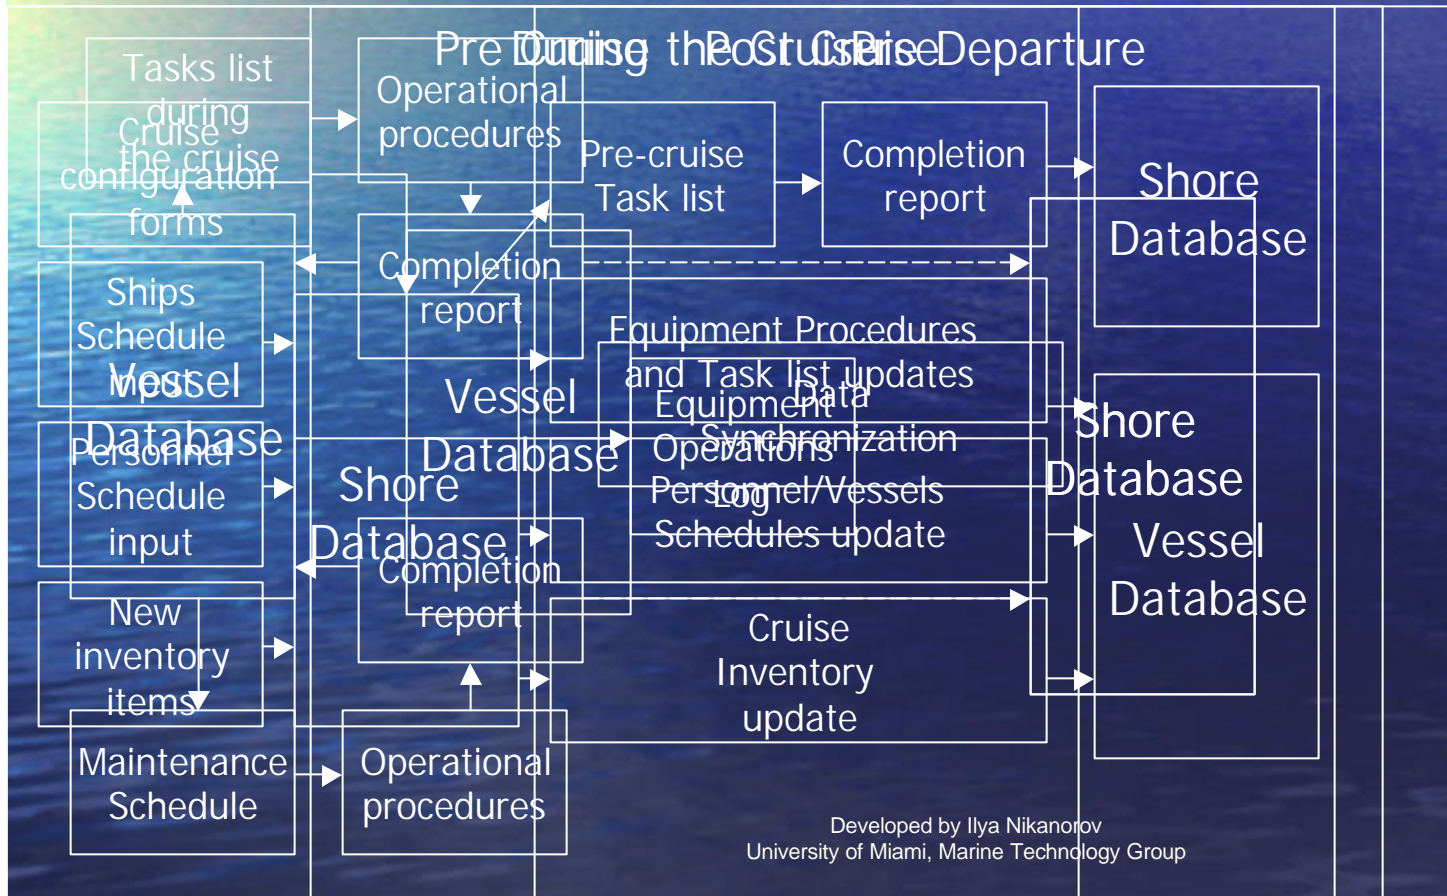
Pre Cruise / During the Cruise / Post Cruise Departure

Tasks list during the cruise

Cruise configuration forms

Operational procedures

Pre-cruise Task list

Completion report

Shore Database

Completion report

Ships Schedule input

Vessel Database

Personnel Schedule input

Vessel Database

Shore Database

Equipment Procedures and Task list updates

Equipment Operations Log

Data Synchronization

Personnel/Vessels Schedules update

Shore Database

Vessel Database

Completion report

New inventory items

Cruise Inventory update

Maintenance Schedule

Operational procedures

Developed by Ilya Nikanorov
University of Miami, Marine Technology Group